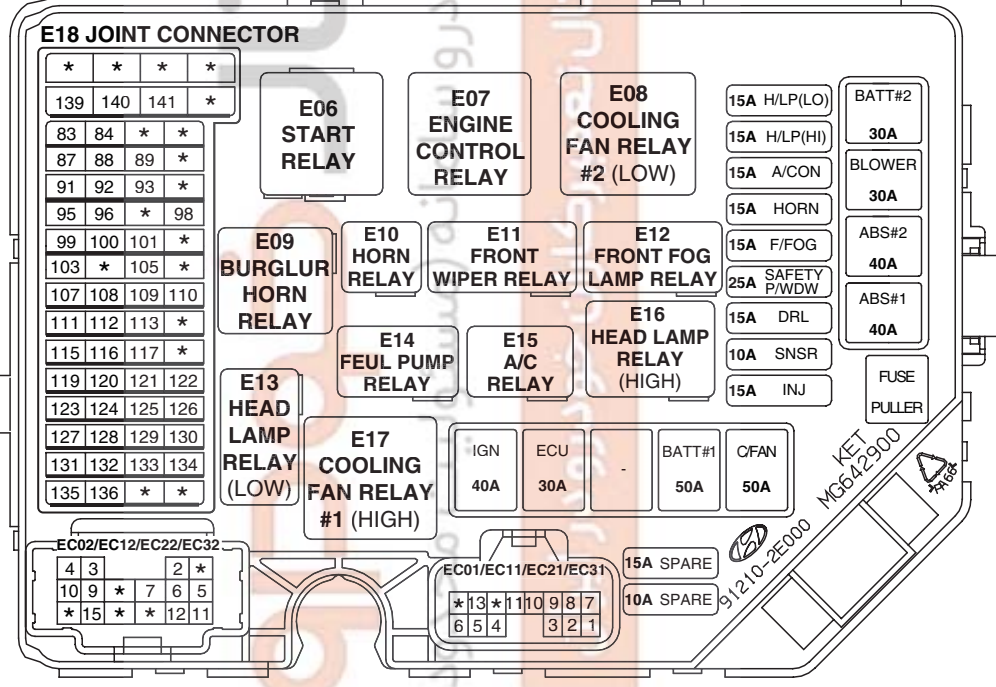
E18 JOINT CONNECTOR

| * | * | * | * |
|---|---|---|---|
| 139 | 140 | 141 | * |

| 83 | 84 | * | * |
|---|---|---|---|
| 87 | 88 | 89 | * |
| 91 | 92 | 93 | * |
| 95 | 96 | * | 98 |
| 99 | 100 | 101 | * |
| 103 | * | 105 | * |
| 107 | 108 | 109 | 110 |
| 111 | 112 | 113 | * |
| 115 | 116 | 117 | * |
| 119 | 120 | 121 | 122 |
| 123 | 124 | 125 | 126 |
| 127 | 128 | 129 | 130 |
| 131 | 132 | 133 | 134 |
| 135 | 136 | * | * |

E06 START RELAY

E07 ENGINE CONTROL RELAY

E08 COOLING FAN RELAY #2 (LOW)

15A H/LP(LO)
15A H/LP(HI)
15A A/CON
15A HORN
15A F/FOG
25A SAFETY P/WDW
15A DRL
10A SNSR
15A INJ

BATT#2 30A
BLOWER 30A
ABS#2 40A
ABS#1 40A

FUSE PULLER

E09 BURGLUR HORN RELAY

E10 HORN RELAY

E11 FRONT WIPER RELAY

E12 FRONT FOG LAMP RELAY

E16 HEAD LAMP RELAY (HIGH)

E14 FEUL PUMP RELAY

E15 A/C RELAY

E13 HEAD LAMP RELAY (LOW)

E17 COOLING FAN RELAY #1 (HIGH)

| IGN | ECU | - | BATT#1 | C/FAN |
|---|---|---|---|---|
| 40A | 30A | | 50A | 50A |

KET MG642900

91210-2E000

EC02/EC12/EC22/EC32

| 4 | 3 | | | 2 | * |
|---|---|---|---|---|---|
| 10 | 9 | * | 7 | 6 | 5 |
| * | 15 | * | * | 12 | 11 |

EC01/EC11/EC21/EC31

| * | 13 | * | 11 | 10 | 9 | 8 | 7 |
|---|---|---|---|---|---|---|---|
| 6 | 5 | 4 | | | 3 | 2 | 1 |

15A SPARE
10A SPARE